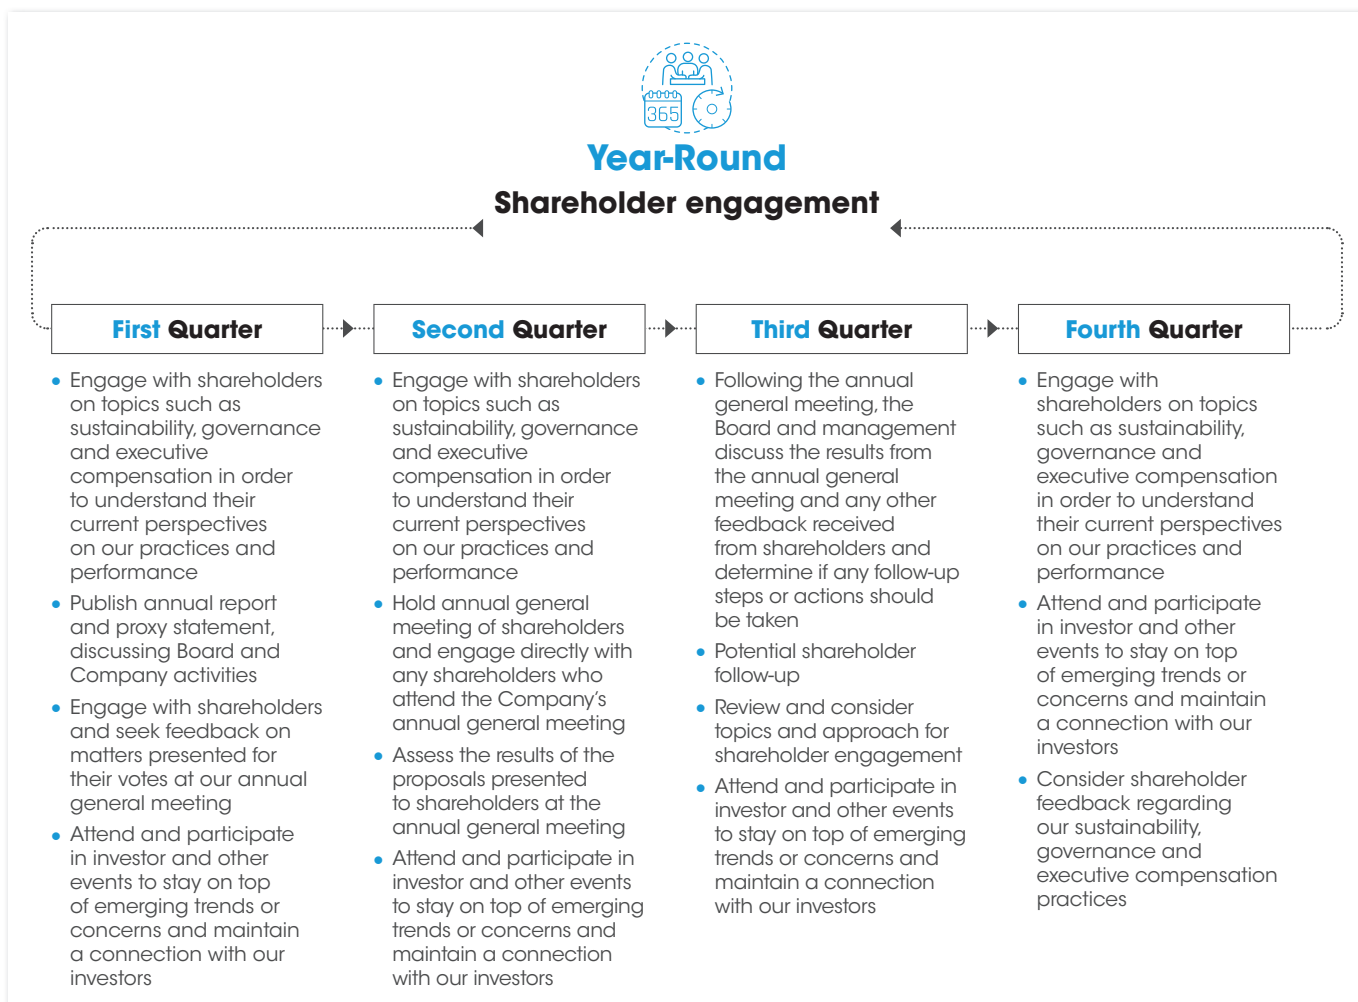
365

Year-Round
Shareholder engagement

First Quarter

- Engage with shareholders on topics such as sustainability, governance and executive compensation in order to understand their current perspectives on our practices and performance
- Publish annual report and proxy statement, discussing Board and Company activities
- Engage with shareholders and seek feedback on matters presented for their votes at our annual general meeting
- Attend and participate in investor and other events to stay on top of emerging trends or concerns and maintain a connection with our investors

Second Quarter

- Engage with shareholders on topics such as sustainability, governance and executive compensation in order to understand their current perspectives on our practices and performance
- Hold annual general meeting of shareholders and engage directly with any shareholders who attend the Company's annual general meeting
- Assess the results of the proposals presented to shareholders at the annual general meeting
- Attend and participate in investor and other events to stay on top of emerging trends or concerns and maintain a connection with our investors

Third Quarter

- Following the annual general meeting, the Board and management discuss the results from the annual general meeting and any other feedback received from shareholders and determine if any follow-up steps or actions should be taken
- Potential shareholder follow-up
- Review and consider topics and approach for shareholder engagement
- Attend and participate in investor and other events to stay on top of emerging trends or concerns and maintain a connection with our investors

Fourth Quarter

- Engage with shareholders on topics such as sustainability, governance and executive compensation in order to understand their current perspectives on our practices and performance
- Attend and participate in investor and other events to stay on top of emerging trends or concerns and maintain a connection with our investors
- Consider shareholder feedback regarding our sustainability, governance and executive compensation practices